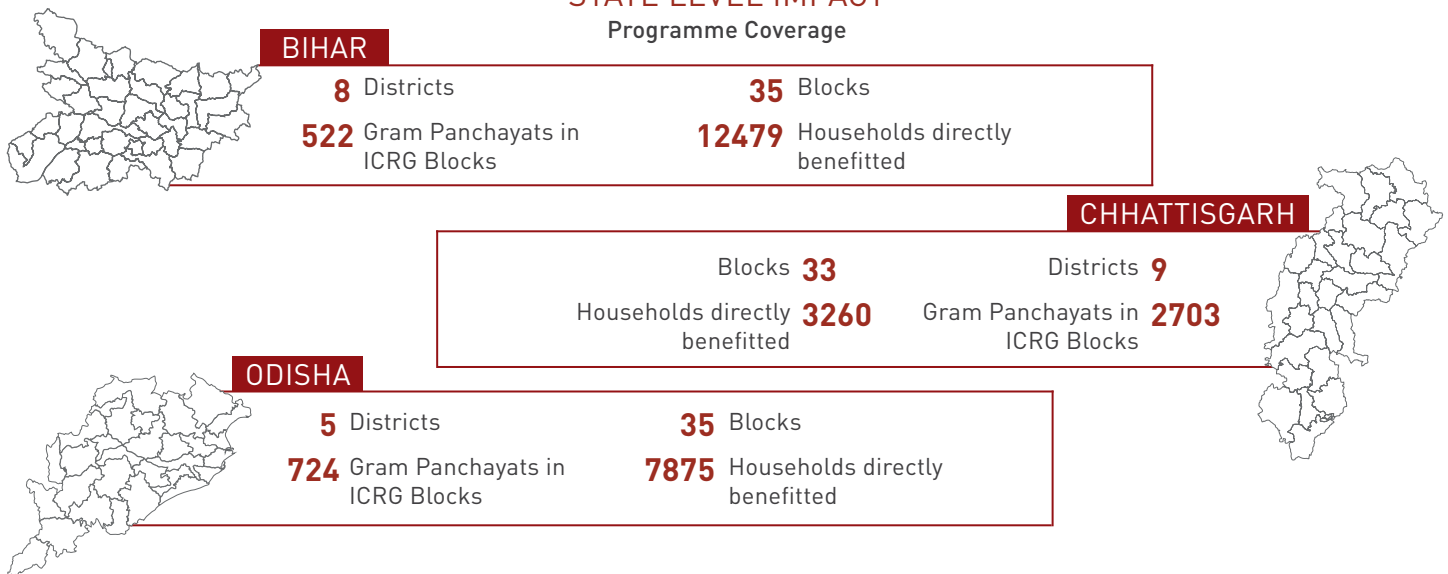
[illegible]

Programme Coverage

BIHAR

8 Districts

35 Blocks

522 Gram Panchayats in ICRG Blocks

12479 Households directly benefitted

CHHATTISGARH

Blocks 33

Districts 9

Households directly benefitted 3260

Gram Panchayats in ICRG Blocks 2703

ODISHA

5 Districts

35 Blocks

724 Gram Panchayats in ICRG Blocks

7875 Households directly benefitted